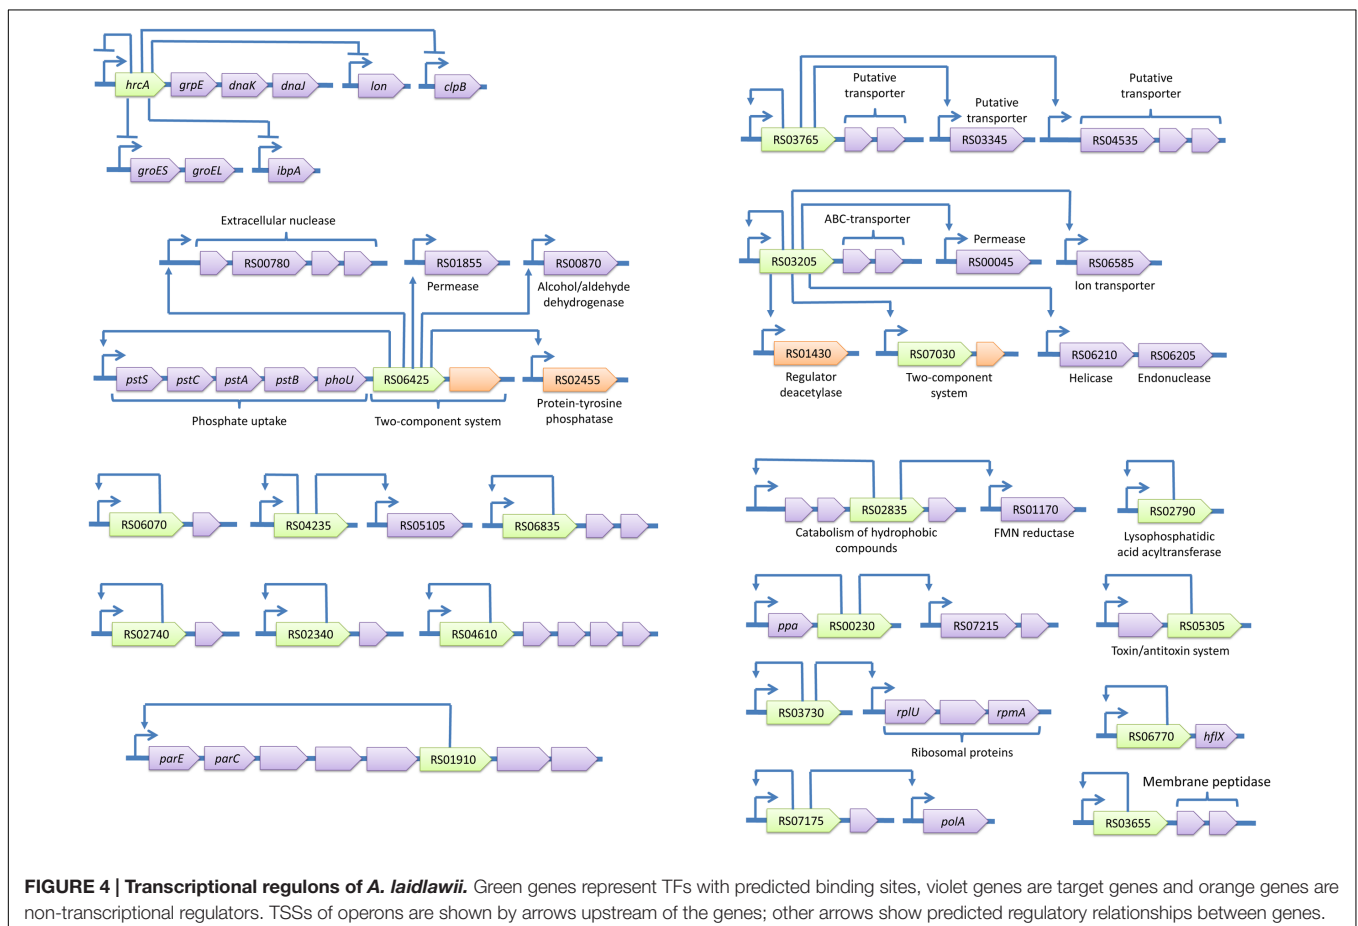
hrcA grpE dnaK dnaJ lon clpB

groES groEL ibpA

Putative transporter

Putative transporter

Putative transporter

RS03765 RS03345 RS04535

Extracellular nuclease

RS00780 RS01855 RS00870

Permease

Alcohol/aldehyde dehydrogenase

pstS pstC pstA pstB phoU RS06425 RS02455

Phosphate uptake

Two-component system

Protein-tyrosine phosphatase

ABC-transporter

Permease

RS03205 RS00045 RS06585

Ion transporter

RS01430 RS07030 RS06210 RS06205

Regulator deacetylase

Two-component system

Helicase

Endonuclease

RS06070 RS04235 RS05105 RS06835

RS02740 RS02340 RS04610

parE parC RS01910

RS02835 RS01170 RS02790

Catabolism of hydrophobic compounds

FMN reductase

Lysophosphatidic acid acyltransferase

ppa RS00230 RS07215 RS05305

Toxin/antitoxin system

RS03730 rplU rpmA

Ribosomal proteins

RS06770 hflX

Membrane peptidase

RS07175 polA RS03655

FIGURE 4 | Transcriptional regulons of A. laidlawii. Green genes represent TFs with predicted binding sites, violet genes are target genes and orange genes are non-transcriptional regulators. TSSs of operons are shown by arrows upstream of the genes; other arrows show predicted regulatory relationships between genes.